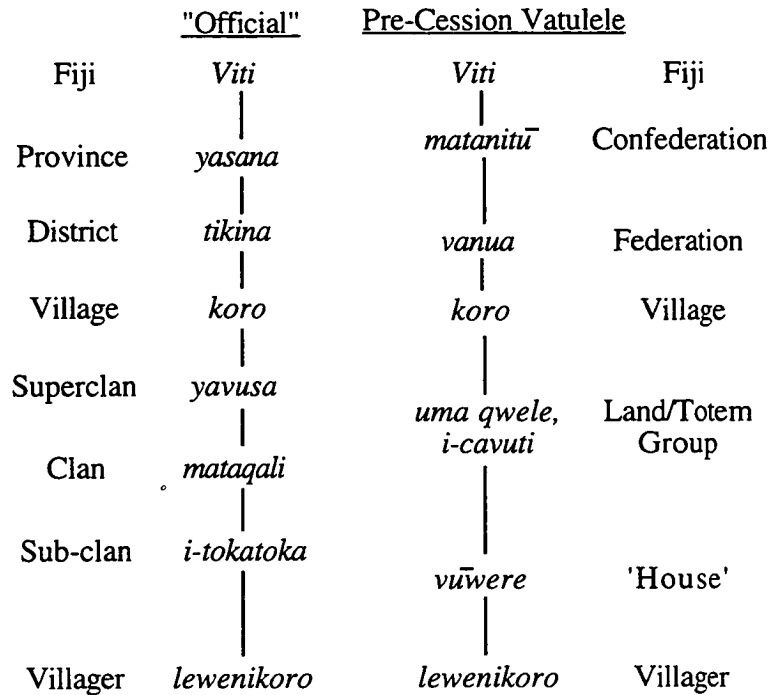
"Official" Pre-Cession Vatulele

Fiji *Viti* *Viti* Fiji

Province *yasana* *matanitū* Confederation

District *tikina* *vanua* Federation

Village *koro* *koro* Village

Superclan *yavusa* *uma qwele, i-cavuti* Land/Totem Group

Clan *mataqali*

Sub-clan *i-tokatoka* *vūwere* 'House'

Villager *lewenikoro* *lewenikoro* Villager